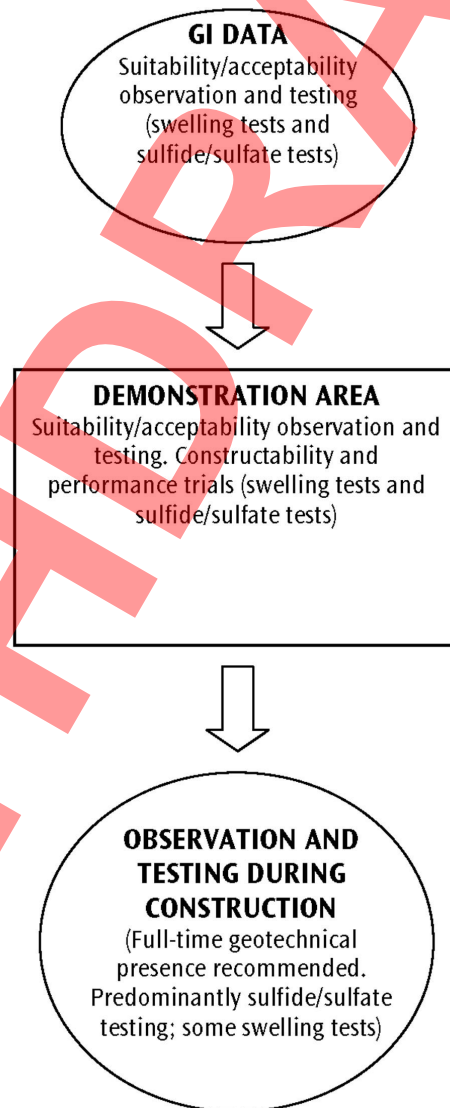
GI DATA
Suitability/acceptability observation and testing (swelling tests and sulfide/sulfate tests)

DEMONSTRATION AREA
Suitability/acceptability observation and testing. Constructability and performance trials (swelling tests and sulfide/sulfate tests)

OBSERVATION AND TESTING DURING CONSTRUCTION
(Full-time geotechnical presence recommended. Predominantly sulfide/sulfate testing; some swelling tests)

DRAFT